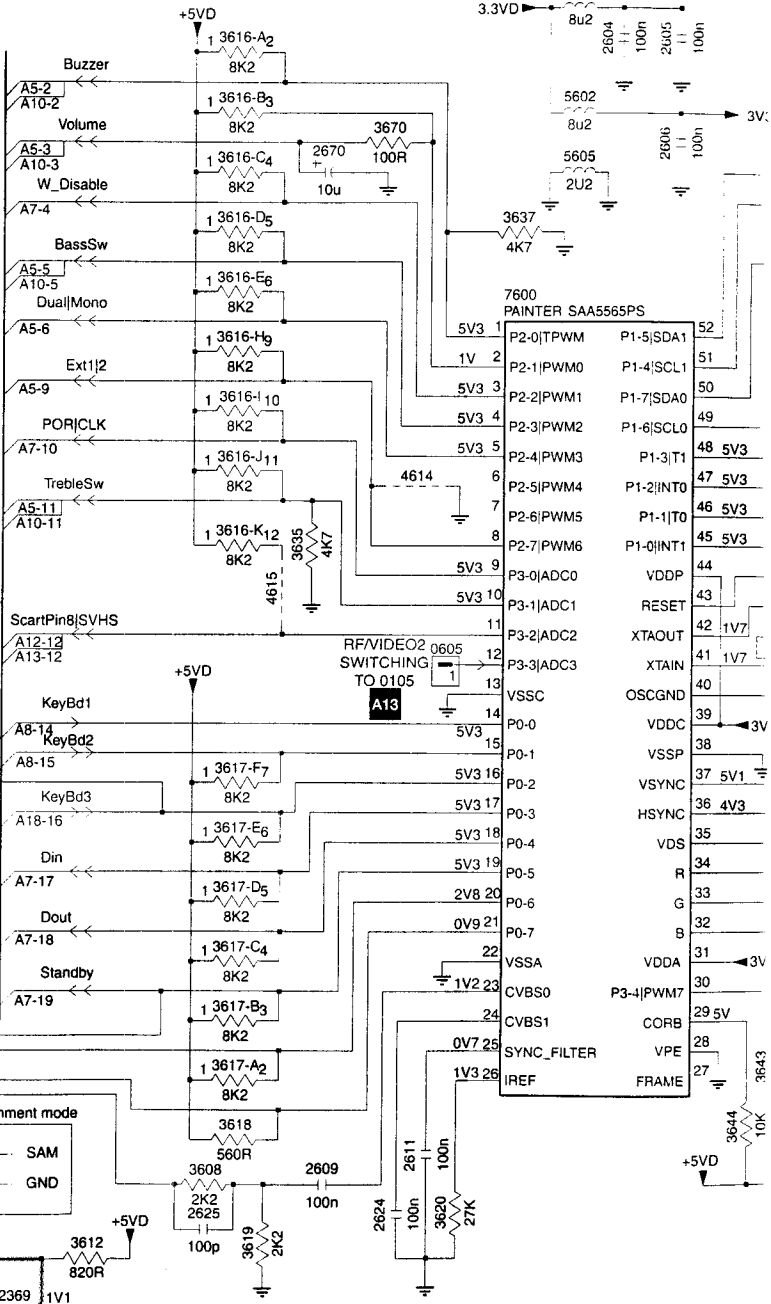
+5VD
3.3VD
8u2
2604 100n
2605 100n
5602
8u2
3V
2606 100n
5605
2U2
1 3616-A2
8K2
Buzzer
A5-2
A10-2
1 3616-B3
8K2
Volume
3670
100R
A5-3
A10-3
1 3616-C4
8K2
2670
10u
W_Disable
A7-4
1 3616-D5
8K2
3637
4K7
BassSw
A5-5
A10-5
1 3616-E6
8K2
Dual|Mono
A5-6
1 3616-H9
8K2
Ext1|2
A5-9
1 3616-I 10
8K2
POR|CLK
A7-10
1 3616-J11
8K2
4614
TrebleSw
A5-11
A10-11
1 3616-K12
8K2
3635
4K7
4615
ScartPin8|SVHS
A12-12
A13-12
RF/VIDEO2
SWITCHING
TO 0105
0605
1
A13
+5VD
KeyBd1
A8-14
KeyBd2
A8-15
1 3617-F7
8K2
KeyBd3
A18-16
1 3617-E6
8K2
Din
A7-17
1 3617-D5
8K2
Dout
A7-18
1 3617-C4
8K2
Standby
A7-19
1 3617-B3
8K2
1 3617-A2
8K2
nment mode
SAM
GND
3618
560R
3608
2K2
2625
100p
2609
100n
3619
2K2
+5VD
3612
820R
2369
1V1
2611
100n
2624
100n
3620
27K
7600
PAINTER SAA5565PS
| Left | Pin | Right | Pin |
|---|---|---|---|
| 5V3 P2-0\|TPWM | 1 | P1-5\|SDA1 | 52 |
| 1V P2-1\|PWM0 | 2 | P1-4\|SCL1 | 51 |
| 5V3 P2-2\|PWM1 | 3 | P1-7\|SDA0 | 50 |
| 5V3 P2-3\|PWM2 | 4 | P1-6\|SCL0 | 49 |
| 5V3 P2-4\|PWM3 | 5 | P1-3\|T1 | 48 5V3 |
| P2-5\|PWM4 | 6 | P1-2\|INT0 | 47 5V3 |
| P2-6\|PWM5 | 7 | P1-1\|T0 | 46 5V3 |
| P2-7\|PWM6 | 8 | P1-0\|INT1 | 45 5V3 |
| 5V3 P3-0\|ADC0 | 9 | VDDP | 44 |
| 5V3 P3-1\|ADC1 | 10 | RESET | 43 |
| P3-2\|ADC2 | 11 | XTAOUT | 42 1V7 |
| P3-3\|ADC3 | 12 | XTAIN | 41 1V7 |
| VSSC | 13 | OSCGND | 40 |
| 5V3 P0-0 | 14 | VDDC | 39 3V |
| P0-1 | 15 | VSSP | 38 |
| 5V3 P0-2 | 16 | VSYNC | 37 5V1 |
| 5V3 P0-3 | 17 | HSYNC | 36 4V3 |
| 5V3 P0-4 | 18 | VDS | 35 |
| 5V3 P0-5 | 19 | R | 34 |
| 2V8 P0-6 | 20 | G | 33 |
| 0V9 P0-7 | 21 | B | 32 |
| VSSA | 22 | VDDA | 31 3V |
| 1V2 CVBS0 | 23 | P3-4\|PWM7 | 30 |
| CVBS1 | 24 | CORB | 29 5V |
| 0V7 SYNC_FILTER | 25 | VPE | 28 |
| 1V3 IREF | 26 | FRAME | 27 |
3643
3644
10K
+5VD